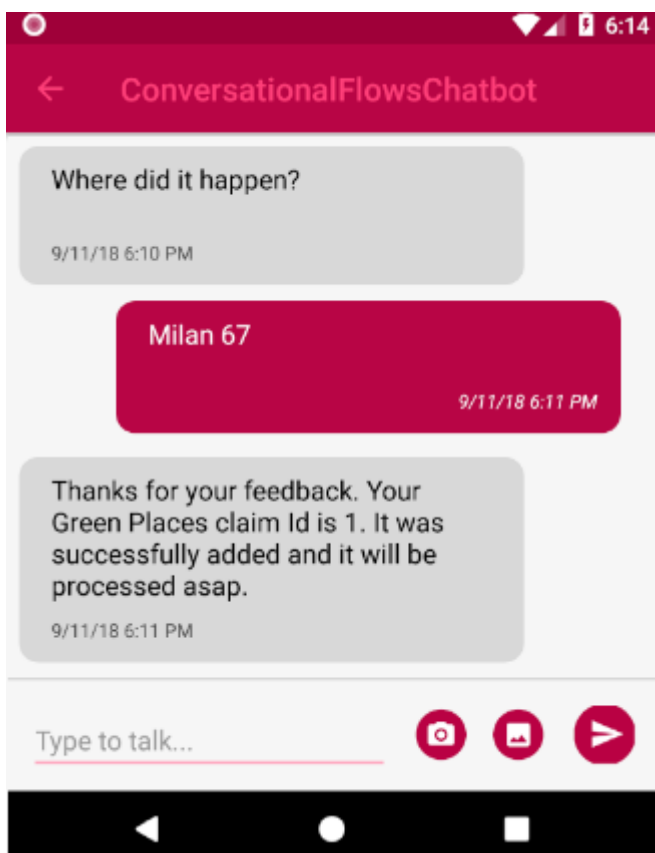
6:14

ConversationalFlowsChatbot

Where did it happen?

9/11/18 6:10 PM

Milan 67

9/11/18 6:11 PM

Thanks for your feedback. Your Green Places claim Id is 1. It was successfully added and it will be processed asap.

9/11/18 6:11 PM

Type to talk...